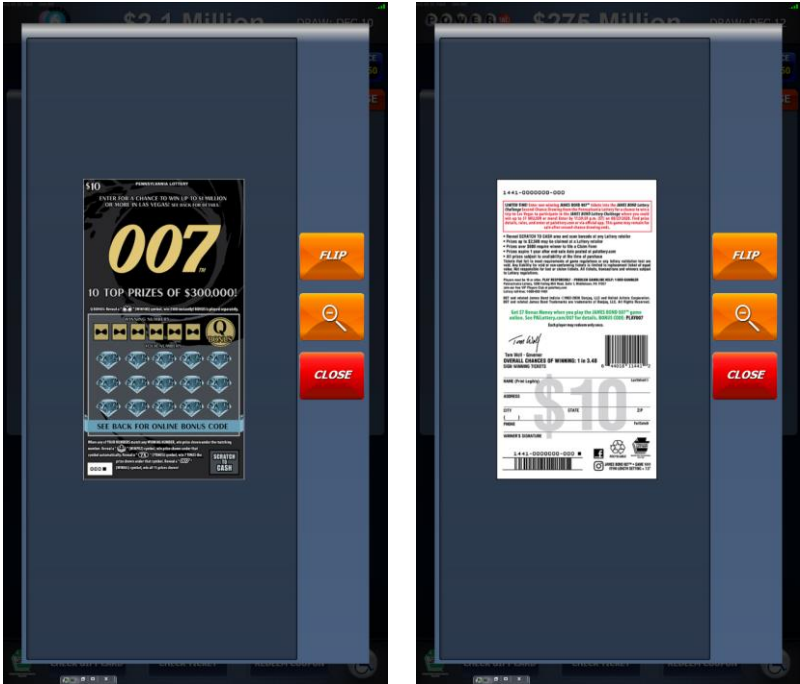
$2.1 Million
DRAW: DEC 10

$10
PENNSYLVANIA LOTTERY
ENTER FOR A CHANCE TO WIN UP TO $1 MILLION OR MORE IN LAS VEGAS! SEE BACK FOR DETAILS.
007
10 TOP PRIZES OF $300,000!
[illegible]
WINNING NUMBERS
YOUR NUMBERS
SEE BACK FOR ONLINE BONUS CODE
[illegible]
SCRATCH TO CASH

FLIP
CLOSE

$275 Million
DRAW: DEC 12

1441-0000000-000
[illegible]
Get $7 Bonus Money when you play the JAMES BOND 007 game online. See PALottery.com/007 for details. BONUS CODE: PLAY007
Tom Wolf - Governor
OVERALL CHANCES OF WINNING: 1 in 3.48
NAME (Print Legibly)
ADDRESS
CITY
STATE
ZIP
PHONE
WINNER'S SIGNATURE
$10
1441-0000000-000

FLIP
CLOSE